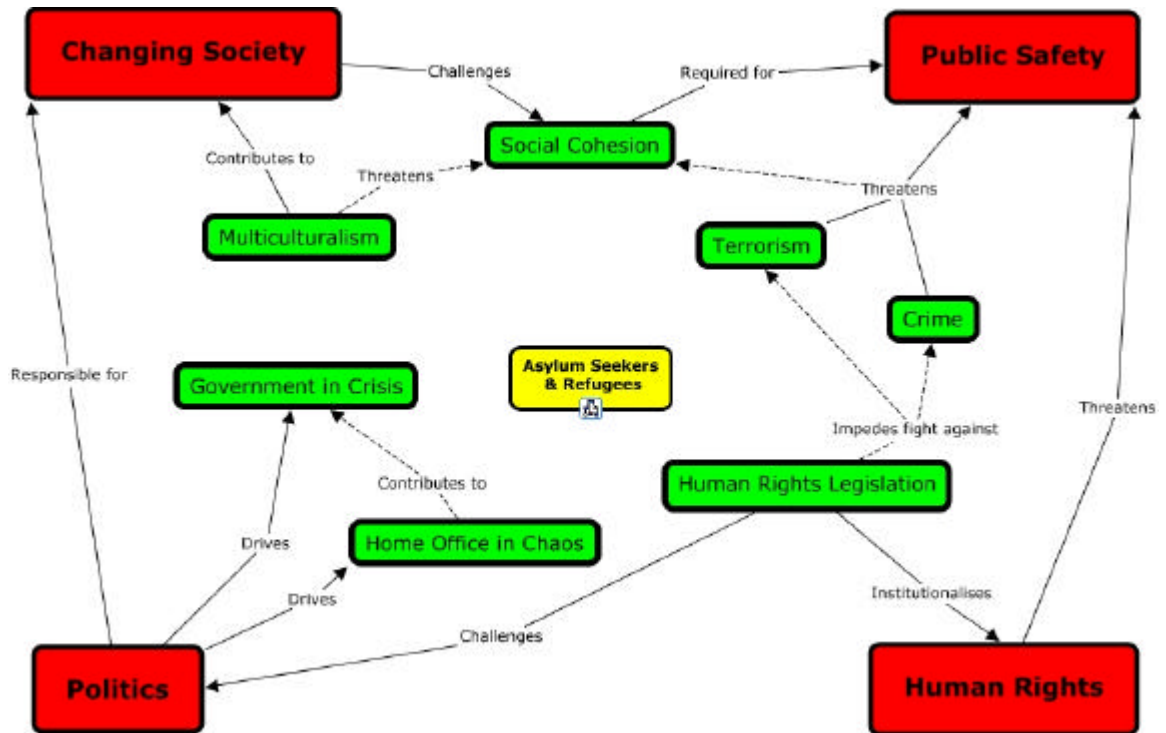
Changing Society

Challenges

Required for

Public Safety

Social Cohesion

Contributes to

Threatens

Threatens

Multiculturalism

Terrorism

Crime

Responsible for

Government in Crisis

Asylum Seekers & Refugees

Threatens

Impedes fight against

Contributes to

Human Rights Legislation

Drives

Home Office in Chaos

Drives

Institutionalises

Challenges

Politics

Human Rights